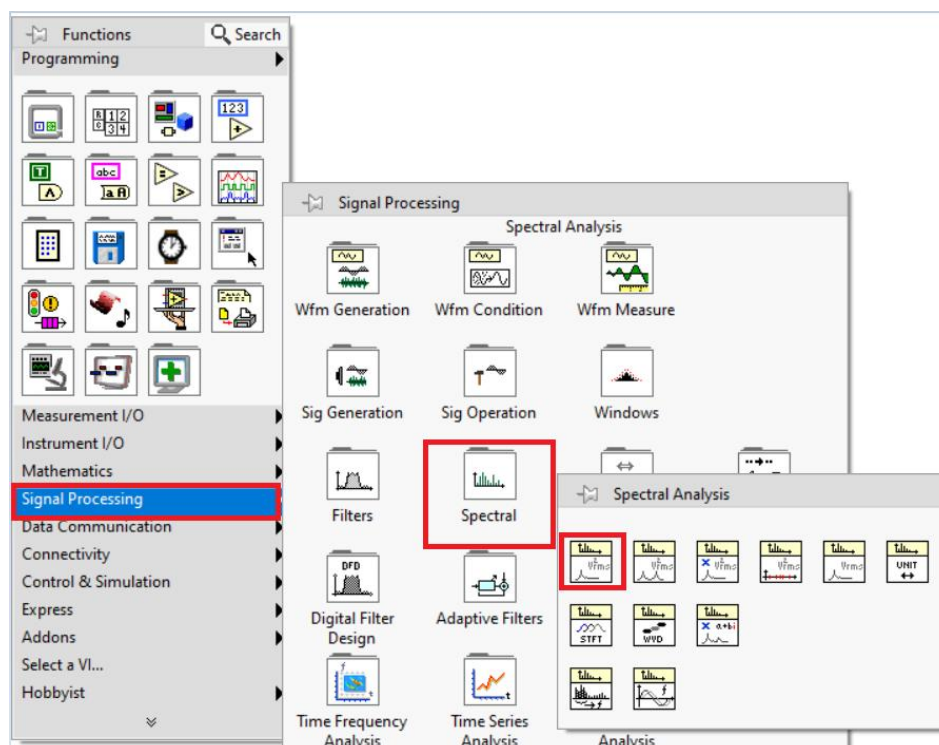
Functions
Search
Programming

Measurement I/O
Instrument I/O
Mathematics
Signal Processing
Data Communication
Connectivity
Control & Simulation
Express
Addons
Select a VI...
Hobbyist

Signal Processing
Spectral Analysis
Wfm Generation
Wfm Condition
Wfm Measure
Sig Generation
Sig Operation
Windows
Filters
Spectral
Digital Filter Design
Adaptive Filters
Time Frequency Analysis
Time Series Analysis
Analysis

Spectral Analysis
UNIT
STFT
WVD